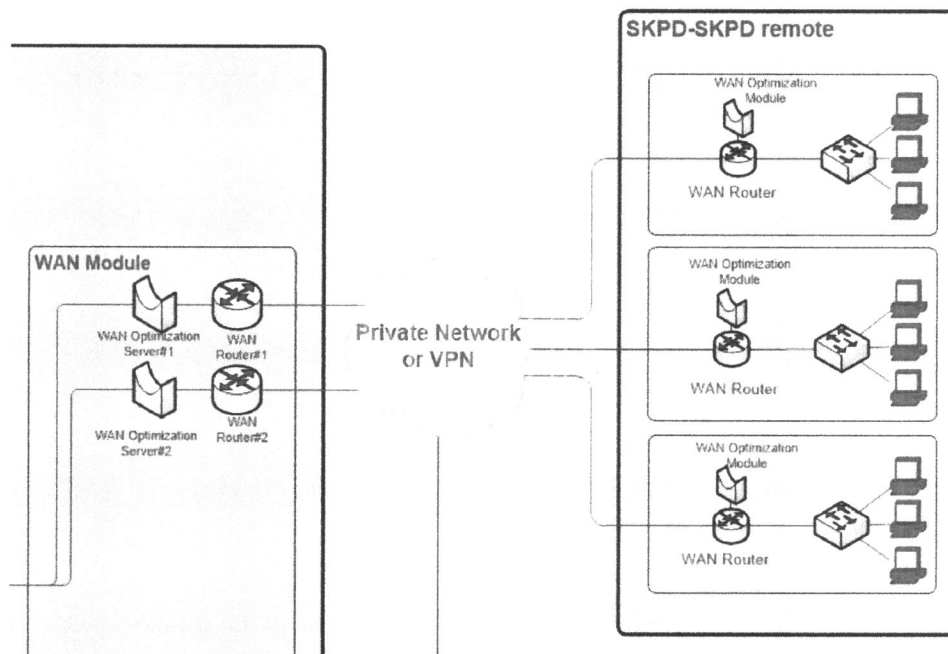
SKPD-SKPD remote

WAN Optimization Module

WAN Router

WAN Optimization Module

WAN Router

WAN Optimization Module

WAN Router

WAN Module

WAN Optimization Server#1

WAN Router#1

WAN Optimization Server#2

WAN Router#2

Private Network or VPN